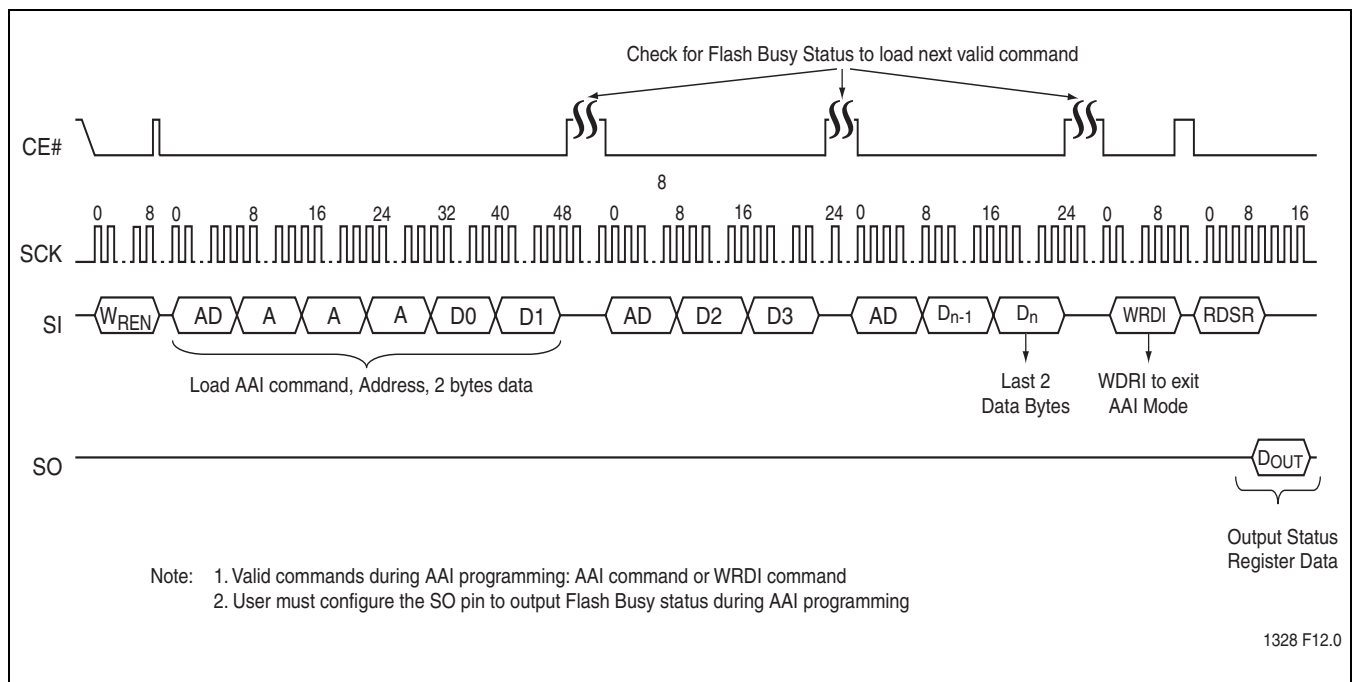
Check for Flash Busy Status to load next valid command

CE#

8

0 8 0 8 16 24 32 40 48 0 8 16 24 0 8 16 24 0 8 0 8 16

SCK

SI $W_{REN}$ AD A A A D0 D1 AD D2 D3 AD $D_{n-1}$ $D_n$ WRDI RDSR

Load AAI command, Address, 2 bytes data

Last 2 Data Bytes

WDRI to exit AAI Mode

SO $D_{OUT}$

Output Status Register Data

Note: 1. Valid commands during AAI programming: AAI command or WRDI command
2. User must configure the SO pin to output Flash Busy status during AAI programming

1328 F12.0